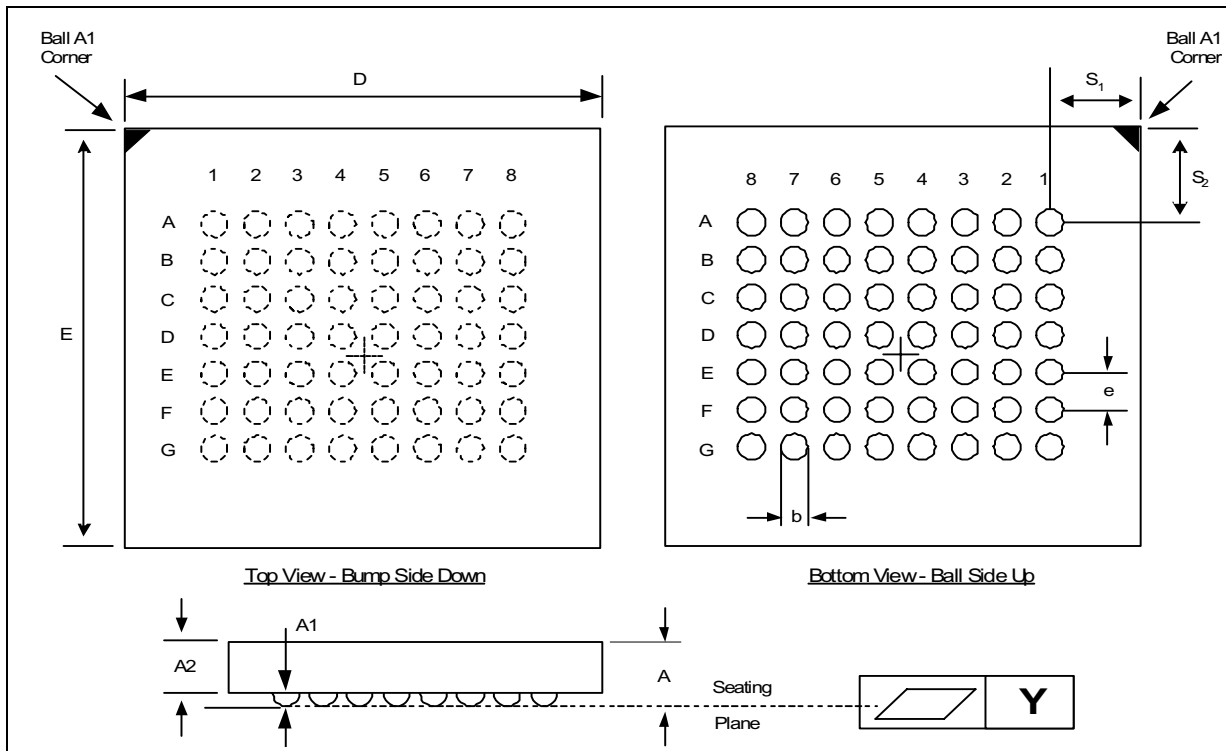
Ball A1 Corner

D

1 2 3 4 5 6 7 8

A
B
C
D
E
F
G

E

Top View - Bump Side Down

Ball A1 Corner

$S_1$

$S_2$

8 7 6 5 4 3 2 1

A
B
C
D
E
F
G

e

b

Bottom View - Ball Side Up

A1

A2

A

Seating Plane

Y